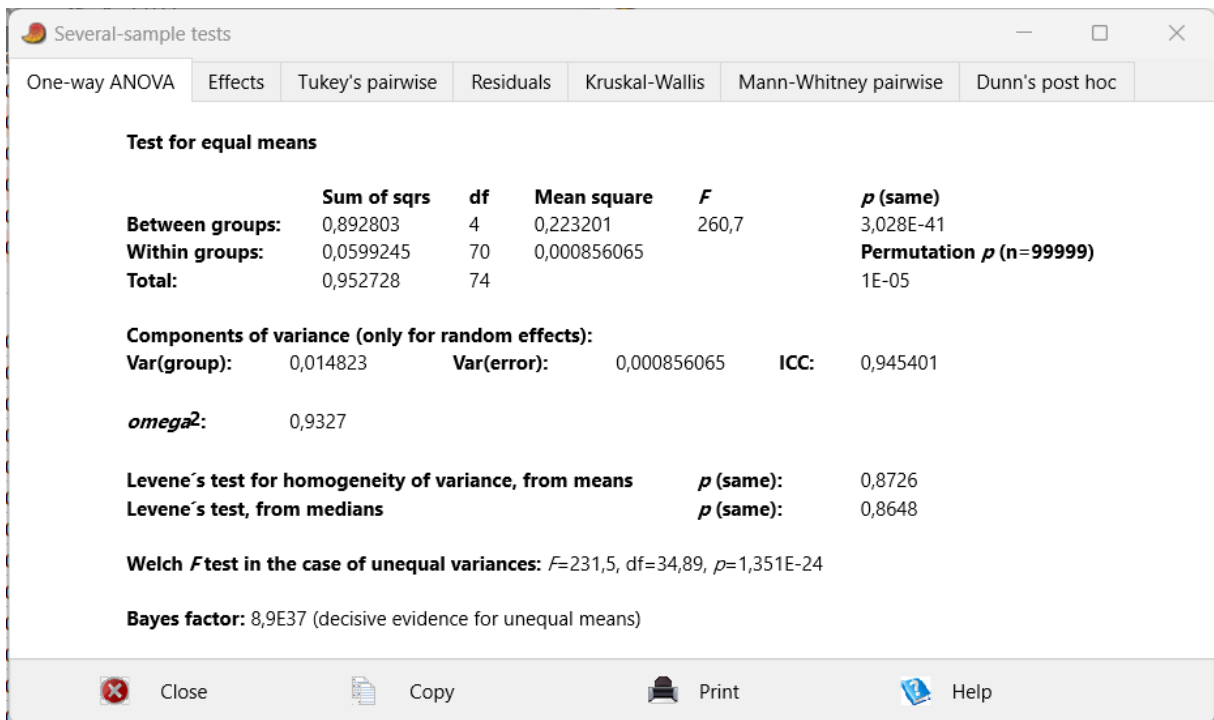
Several-sample tests

One-way ANOVA | Effects | Tukey's pairwise | Residuals | Kruskal-Wallis | Mann-Whitney pairwise | Dunn's post hoc

**Test for equal means**

| | Sum of sqrs | df | Mean square | *F* | *p* (same) |
|---|---|---|---|---|---|
| Between groups: | 0,892803 | 4 | 0,223201 | 260,7 | 3,028E-41 |
| Within groups: | 0,0599245 | 70 | 0,000856065 | | Permutation *p* (n=99999) |
| Total: | 0,952728 | 74 | | | 1E-05 |

Components of variance (only for random effects):
Var(group): 0,014823 Var(error): 0,000856065 ICC: 0,945401

*omega*2: 0,9327

Levene´s test for homogeneity of variance, from means *p* (same): 0,8726
Levene´s test, from medians *p* (same): 0,8648

Welch *F* test in the case of unequal variances: *F*=231,5, df=34,89, *p*=1,351E-24

Bayes factor: 8,9E37 (decisive evidence for unequal means)

Close Copy Print Help